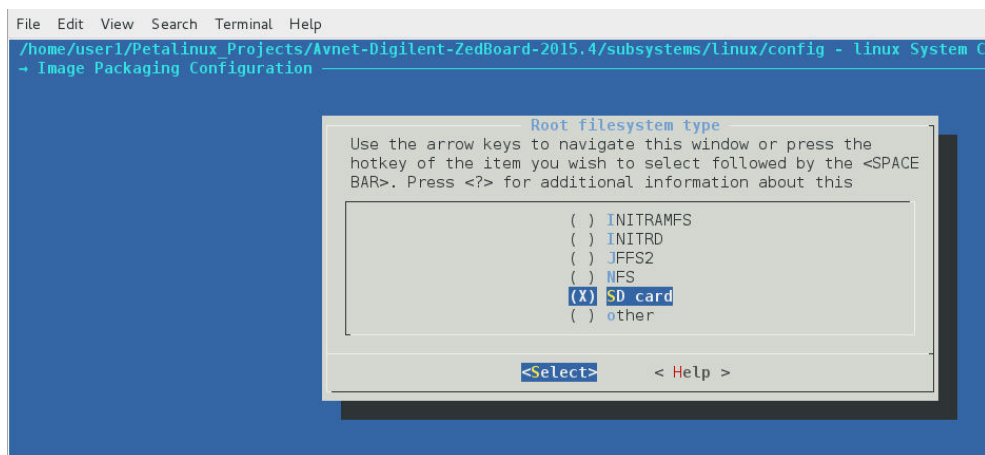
File Edit View Search Terminal Help

/home/user1/Petalinux_Projects/Avnet-Digilent-ZedBoard-2015.4/subsystems/linux/config - linux System C
→ Image Packaging Configuration

Root filesystem type

Use the arrow keys to navigate this window or press the hotkey of the item you wish to select followed by the <SPACE BAR>. Press <?> for additional information about this

( ) INITRAMFS
( ) INITRD
( ) JFFS2
( ) NFS
(X) SD card
( ) other

<Select> < Help >